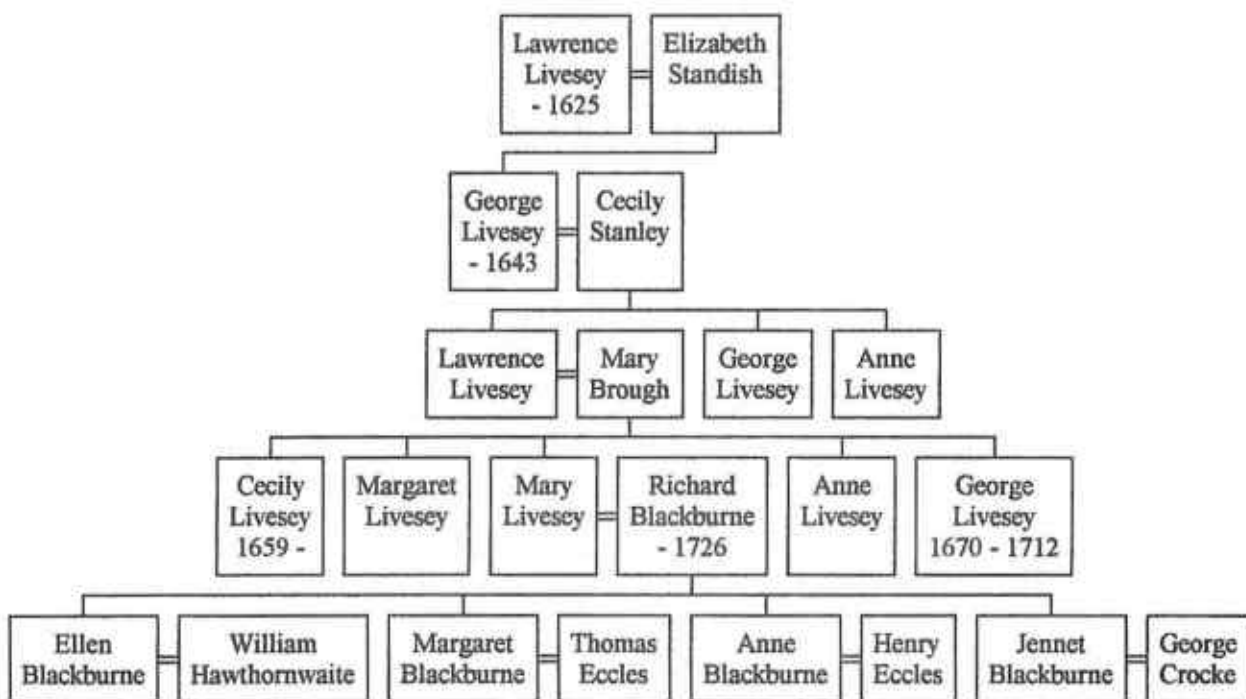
Lawrence Livesey - 1625
Elizabeth Standish

George Livesey - 1643
Cecily Stanley

Lawrence Livesey
Mary Brough
George Livesey
Anne Livesey

Cecily Livesey 1659 -
Margaret Livesey
Mary Livesey
Richard Blackburne - 1726
Anne Livesey
George Livesey 1670 - 1712

Ellen Blackburne
William Hawthornwaite
Margaret Blackburne
Thomas Eccles
Anne Blackburne
Henry Eccles
Jennet Blackburne
George Crocke